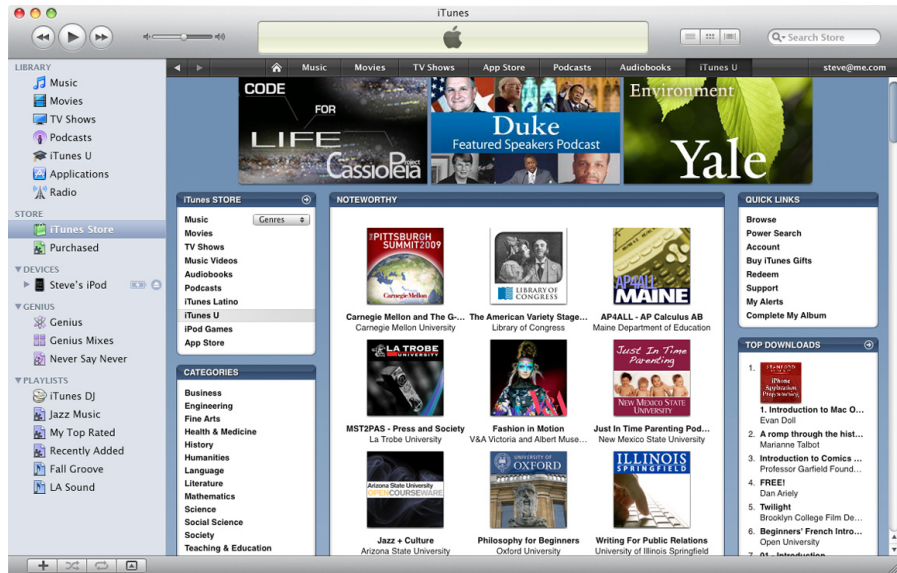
iTunes

Search Store

LIBRARY
Music
Movies
TV Shows
Podcasts
iTunes U
Applications
Radio

STORE
iTunes Store
Purchased

DEVICES
Steve's iPod

GENIUS
Genius
Genius Mixes
Never Say Never

PLAYLISTS
iTunes DJ
Jazz Music
My Top Rated
Recently Added
Fall Groove
LA Sound

Music | Movies | TV Shows | App Store | Podcasts | Audiobooks | iTunes U | steve@me.com

CODE FOR LIFE CassioPeia Project

Duke
Featured Speakers Podcast

Environment
Yale

iTUNES STORE
Music Genres
Movies
TV Shows
Music Videos
Audiobooks
Podcasts
iTunes Latino
iTunes U
iPod Games
App Store

CATEGORIES
Business
Engineering
Fine Arts
Health & Medicine
History
Humanities
Language
Literature
Mathematics
Science
Social Science
Society
Teaching & Education

NOTEWORTHY

THE PITTSBURGH SUMMIT 2009
Carnegie Mellon
Carnegie Mellon and The G-...
Carnegie Mellon University

LIBRARY OF CONGRESS
The American Variety Stage...
Library of Congress

AP4ALL MAINE
AP4ALL - AP Calculus AB
Maine Department of Education

LA TROBE UNIVERSITY
MST2PAS - Press and Society
La Trobe University

Fashion in Motion
V&A Victoria and Albert Muse...

Just In Time Parenting
NEW MEXICO STATE UNIVERSITY
Just In Time Parenting Pod...
New Mexico State University

Arizona State University OPENCOURSEWARE
Jazz + Culture
Arizona State University

UNIVERSITY OF OXFORD
Philosophy for Beginners
Oxford University

ILLINOIS SPRINGFIELD
Writing For Public Relations
University of Illinois Springfield

QUICK LINKS
Browse
Power Search
Account
Buy iTunes Gifts
Redeem
Support
My Alerts
Complete My Album

TOP DOWNLOADS
1. Introduction to Mac O...
Evan Doll
2. A romp through the hist...
Marianne Talbot
3. Introduction to Comics ...
Professor Garfield Found...
4. FREE!
Dan Ariely
5. Twilight
Brooklyn College Film De...
6. Beginners' French Intro...
Open University
7. 01 - Introduction